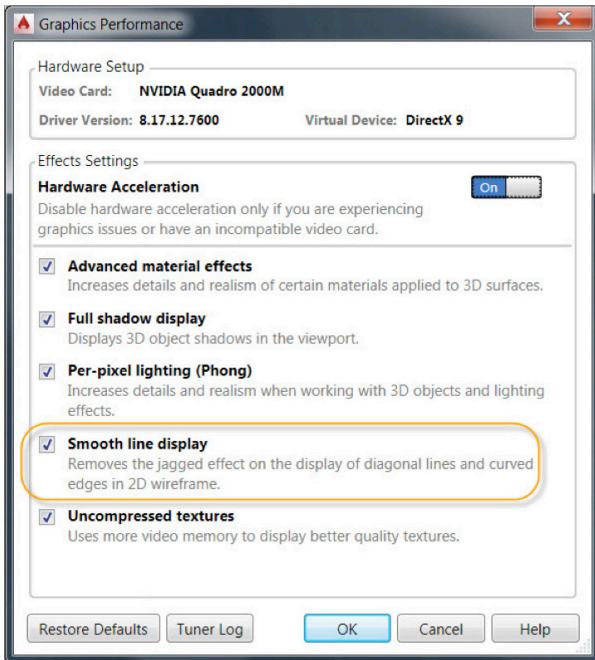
Graphics Performance

Hardware Setup

Video Card: NVIDIA Quadro 2000M

Driver Version: 8.17.12.7600 Virtual Device: DirectX 9

Effects Settings

Hardware Acceleration On

Disable hardware acceleration only if you are experiencing graphics issues or have an incompatible video card.

Advanced material effects
Increases details and realism of certain materials applied to 3D surfaces.

Full shadow display
Displays 3D object shadows in the viewport.

Per-pixel lighting (Phong)
Increases details and realism when working with 3D objects and lighting effects.

Smooth line display
Removes the jagged effect on the display of diagonal lines and curved edges in 2D wireframe.

Uncompressed textures
Uses more video memory to display better quality textures.

Restore Defaults Tuner Log OK Cancel Help